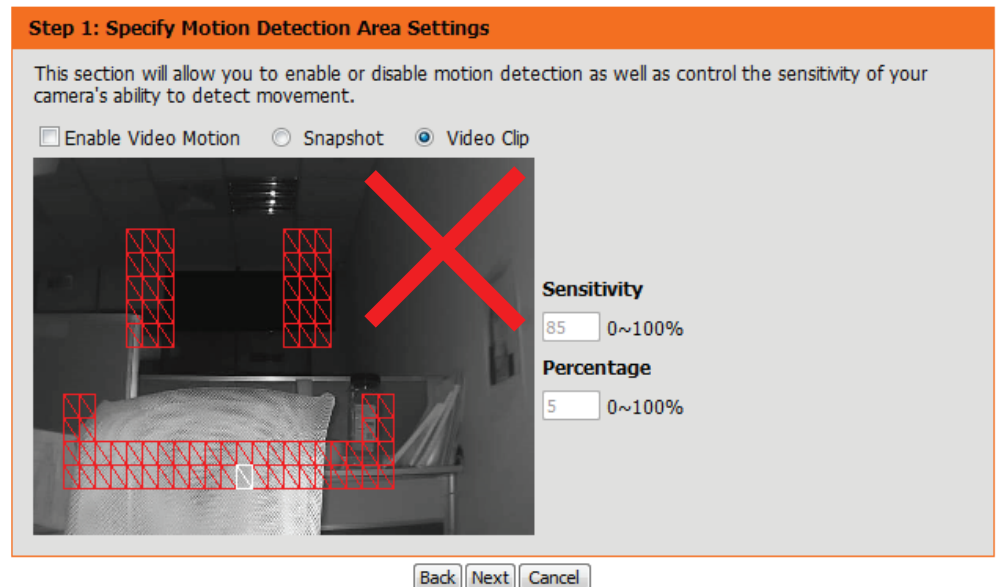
Step 1: Specify Motion Detection Area Settings

This section will allow you to enable or disable motion detection as well as control the sensitivity of your camera's ability to detect movement.

Enable Video Motion Snapshot Video Clip

Sensitivity

85 0~100%

Percentage

5 0~100%

Back Next Cancel